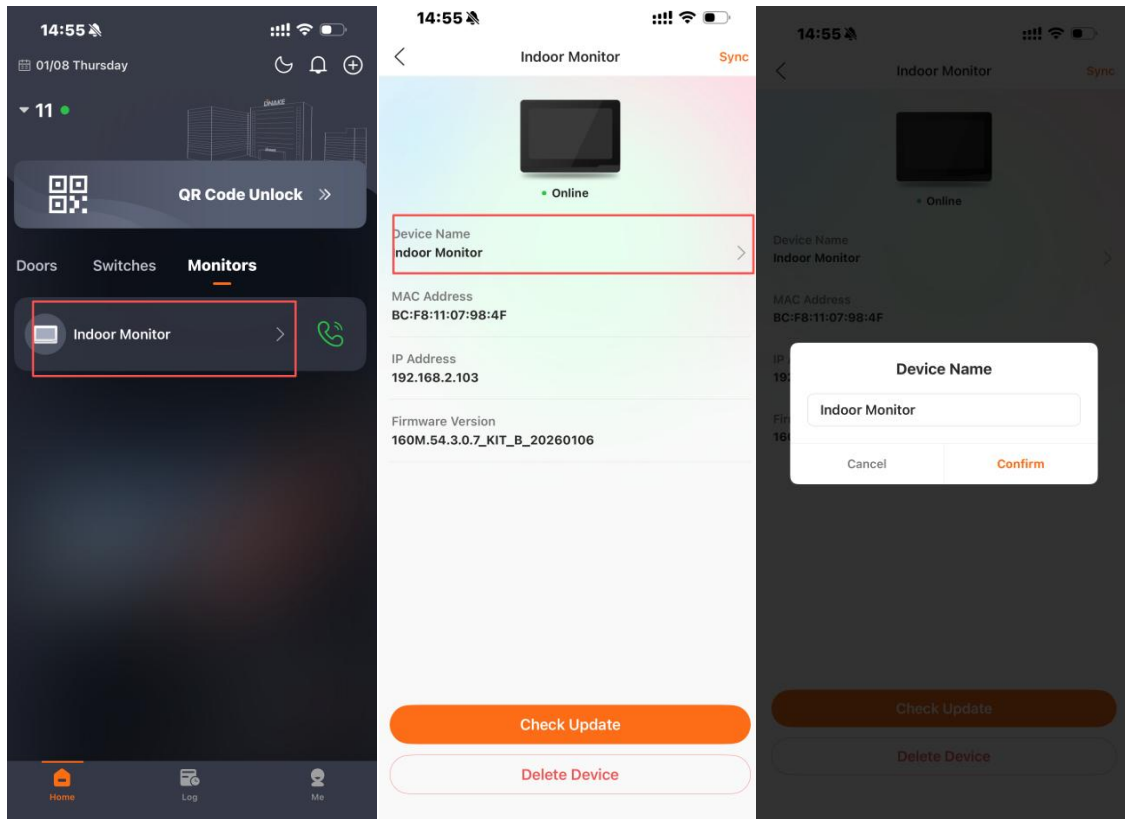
14:55

01/08 Thursday

11

DNAKE

QR Code Unlock »

Doors Switches Monitors

Indoor Monitor

Home Log Me

14:55

Indoor Monitor Sync

• Online

Device Name
ndoor Monitor

MAC Address
BC:F8:11:07:98:4F

IP Address
192.168.2.103

Firmware Version
160M.54.3.0.7_KIT_B_20260106

Check Update

Delete Device

14:55

Indoor Monitor Sync

• Online

Device Name
Indoor Monitor

MAC Address
BC:F8:11:07:98:4F

Device Name

Indoor Monitor

Cancel Confirm

Check Update

Delete Device